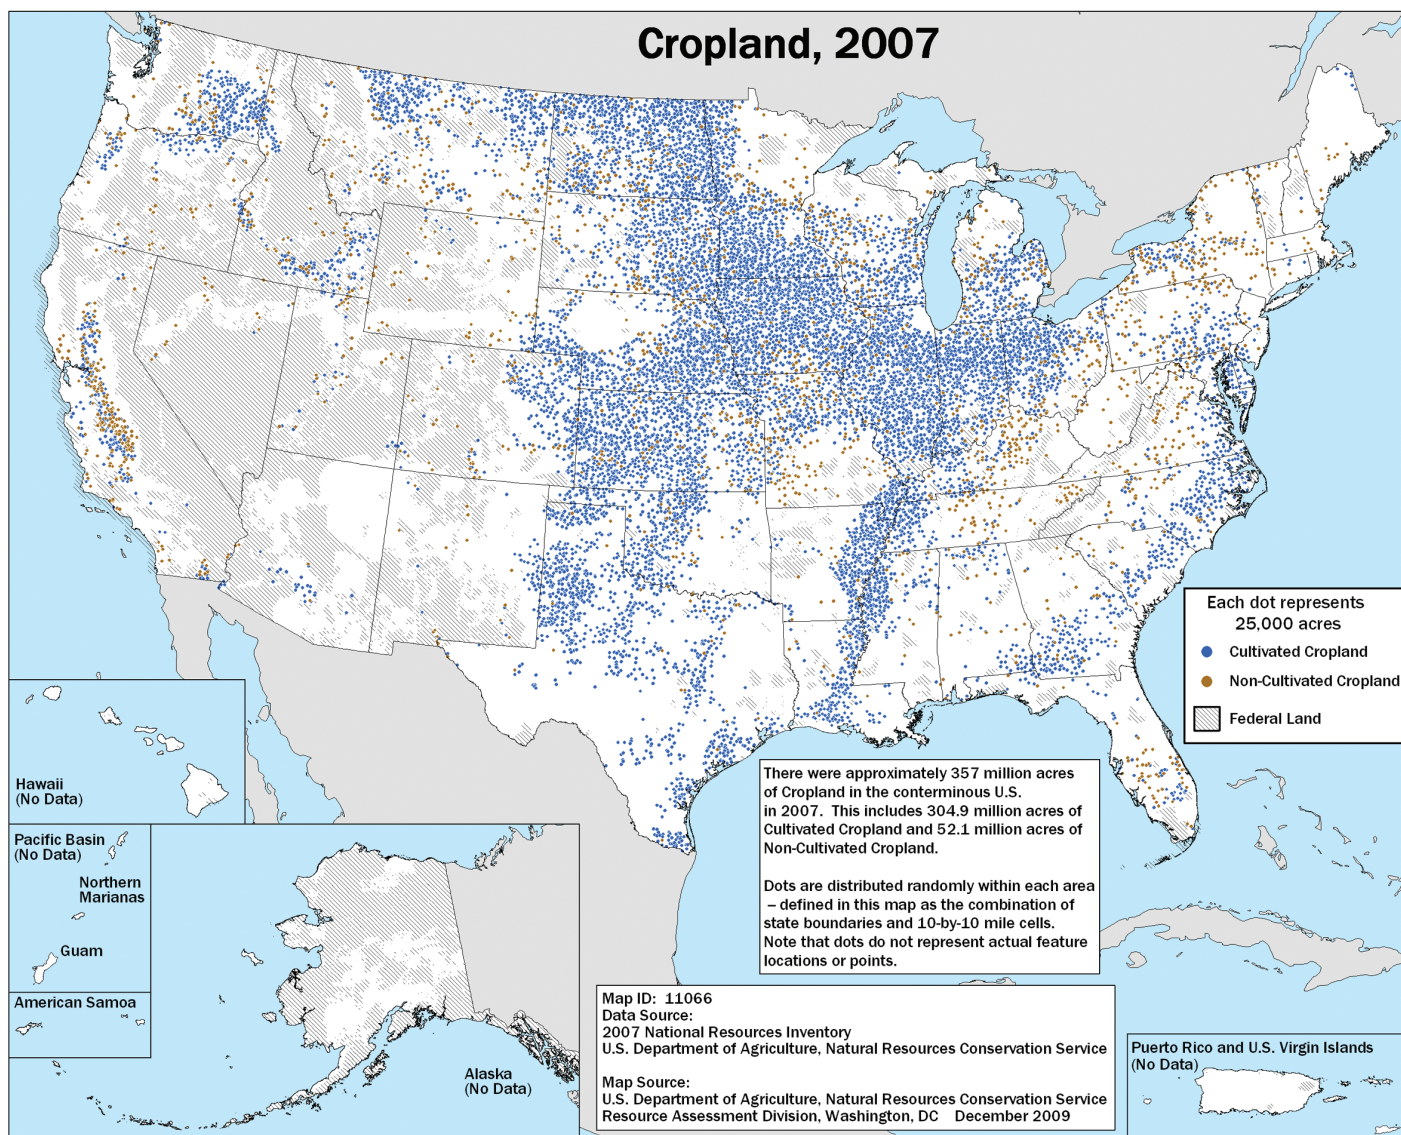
Cropland, 2007

Each dot represents 25,000 acres
Cultivated Cropland
Non-Cultivated Cropland
Federal Land

There were approximately 357 million acres of Cropland in the conterminous U.S. in 2007. This includes 304.9 million acres of Cultivated Cropland and 52.1 million acres of Non-Cultivated Cropland.

Dots are distributed randomly within each area – defined in this map as the combination of state boundaries and 10-by-10 mile cells. Note that dots do not represent actual feature locations or points.

Hawaii
(No Data)

Pacific Basin
(No Data)

Northern Marianas

Guam

American Samoa

Alaska
(No Data)

Map ID: 11066
Data Source:
2007 National Resources Inventory
U.S. Department of Agriculture, Natural Resources Conservation Service

Map Source:
U.S. Department of Agriculture, Natural Resources Conservation Service
Resource Assessment Division, Washington, DC December 2009

Puerto Rico and U.S. Virgin Islands
(No Data)